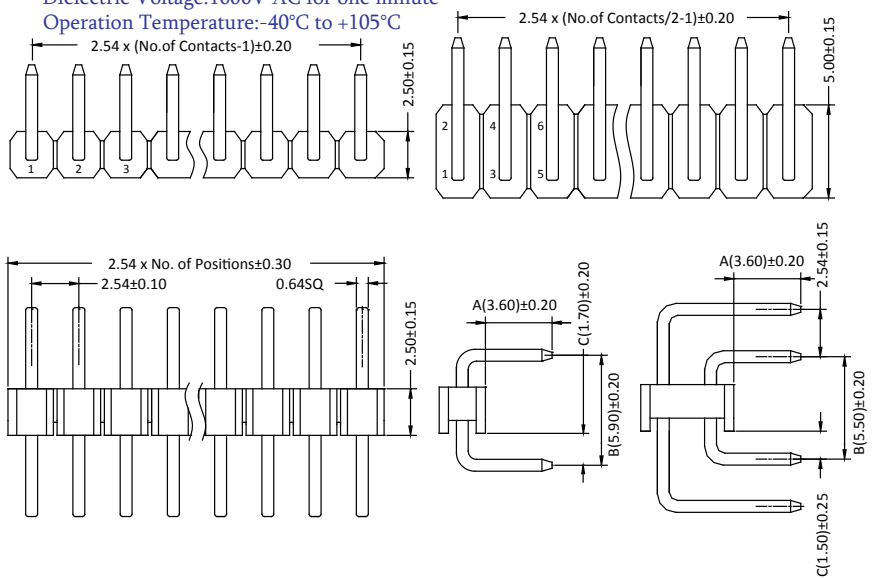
Dielectric Voltage:1000V AC for one minute
Operation Temperature:-40°C to +105°C

2.54 x (No.of Contacts-1)±0.20
2.50±0.15
1 2 3

2.54 x (No.of Contacts/2-1)±0.20
5.00±0.15
2 4 6
1 3 5

2.54 x No. of Positions±0.30
2.54±0.10
0.64SQ
2.50±0.15

A(3.60)±0.20
C(1.70)±0.20
B(5.90)±0.20

A(3.60)±0.20
2.54±0.15
B(5.50)±0.20
C(1.50)±0.25